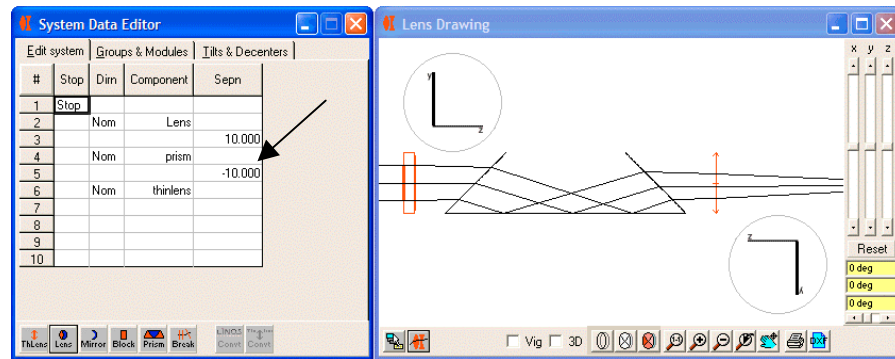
System Data Editor

Edit system | Groups & Modules | Tilts & Decenters

| # | Stop | Dim | Component | Sepn |
|---|---|---|---|---|
| 1 | Stop | | | |
| 2 | | Nom | Lens | |
| 3 | | | | 10.000 |
| 4 | | Nom | prism | |
| 5 | | | | -10.000 |
| 6 | | Nom | thinlens | |
| 7 | | | | |
| 8 | | | | |
| 9 | | | | |
| 10 | | | | |

ThLens Lens Mirror Block Prism Break LINOS Conv

Lens Drawing

y
z
z
y

x y z

Reset

0 deg
0 deg
0 deg

Vig 3D